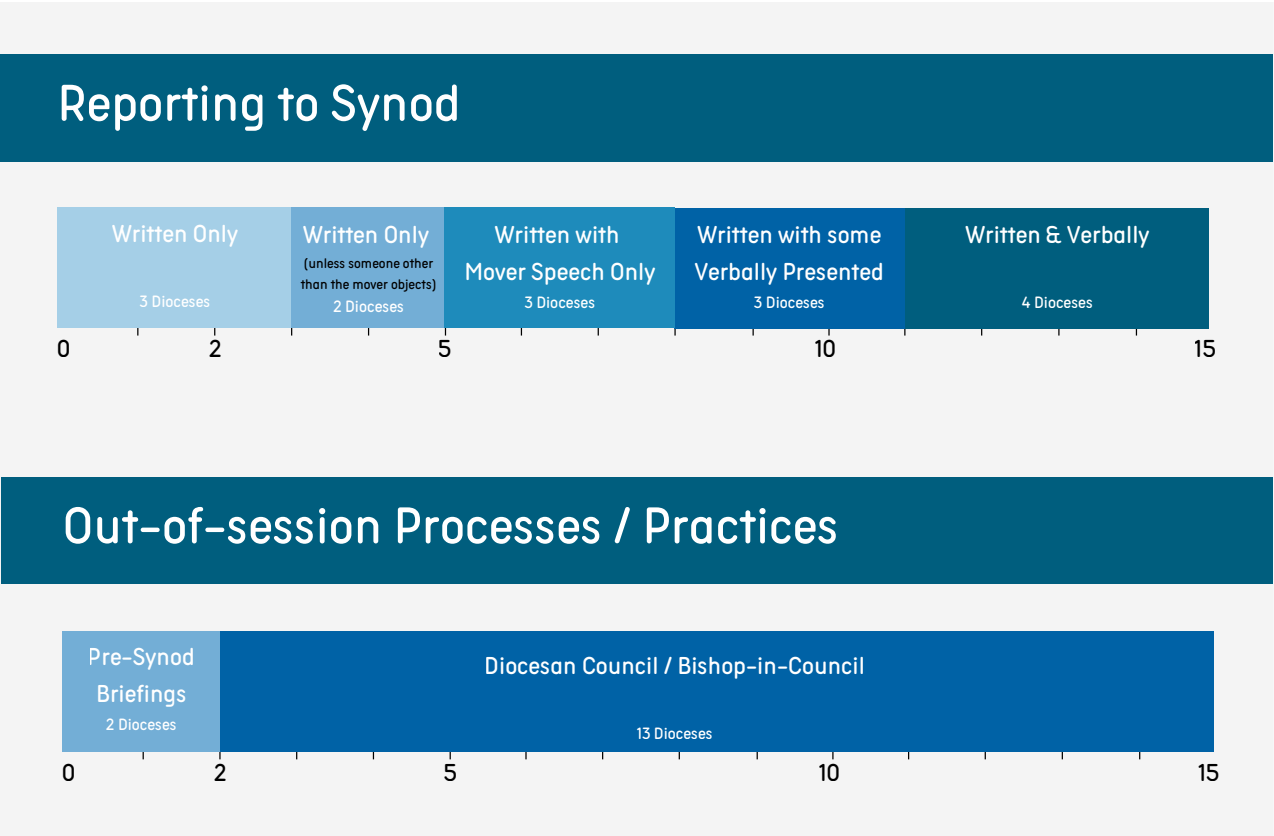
Reporting to Synod

Written Only
3 Dioceses

Written Only
(unless someone other than the mover objects)
2 Dioceses

Written with Mover Speech Only
3 Dioceses

Written with some Verbally Presented
3 Dioceses

Written & Verbally
4 Dioceses

0 2 5 10 15

Out-of-session Processes / Practices

Pre-Synod Briefings
2 Dioceses

Diocesan Council / Bishop-in-Council
13 Dioceses

0 2 5 10 15